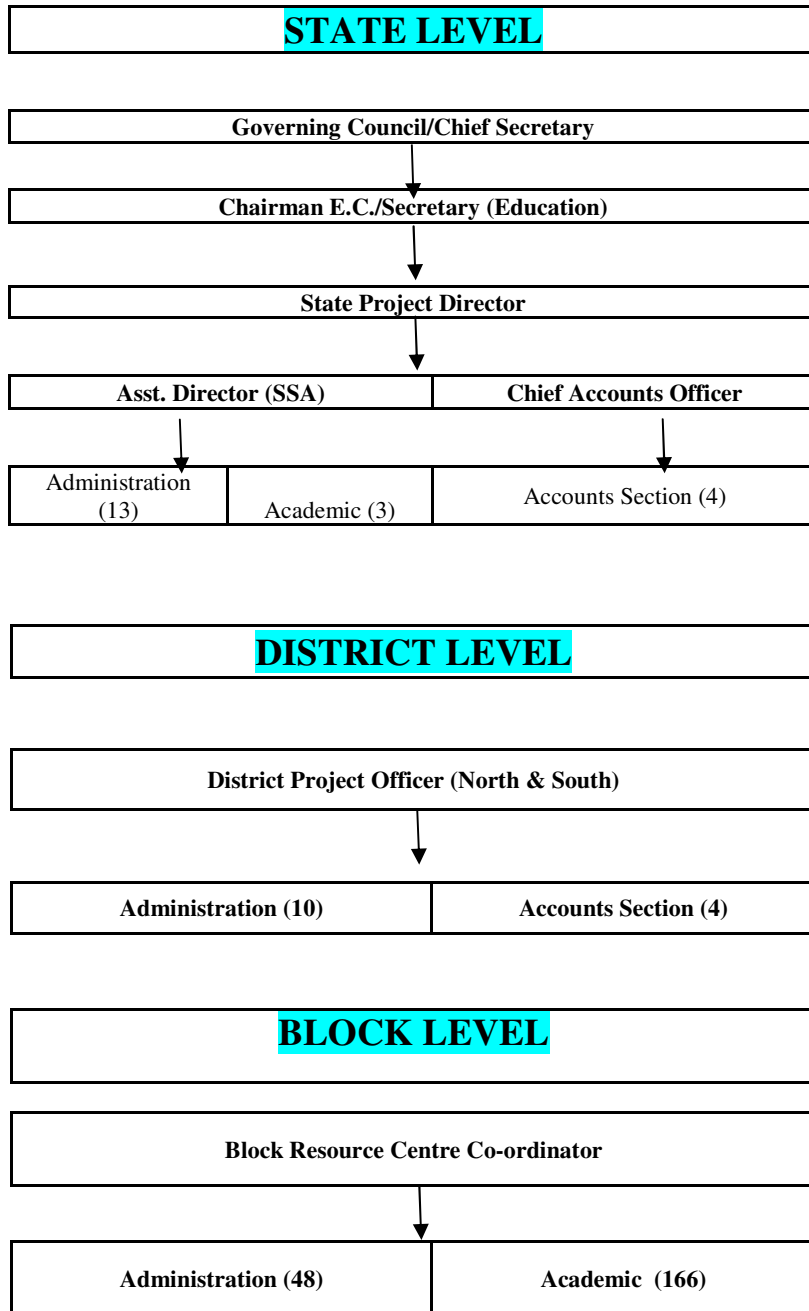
STATE LEVEL

Governing Council/Chief Secretary

Chairman E.C./Secretary (Education)

State Project Director

Asst. Director (SSA)

Chief Accounts Officer

Administration (13)

Academic (3)

Accounts Section (4)

DISTRICT LEVEL

District Project Officer (North & South)

Administration (10)

Accounts Section (4)

BLOCK LEVEL

Block Resource Centre Co-ordinator

Administration (48)

Academic (166)